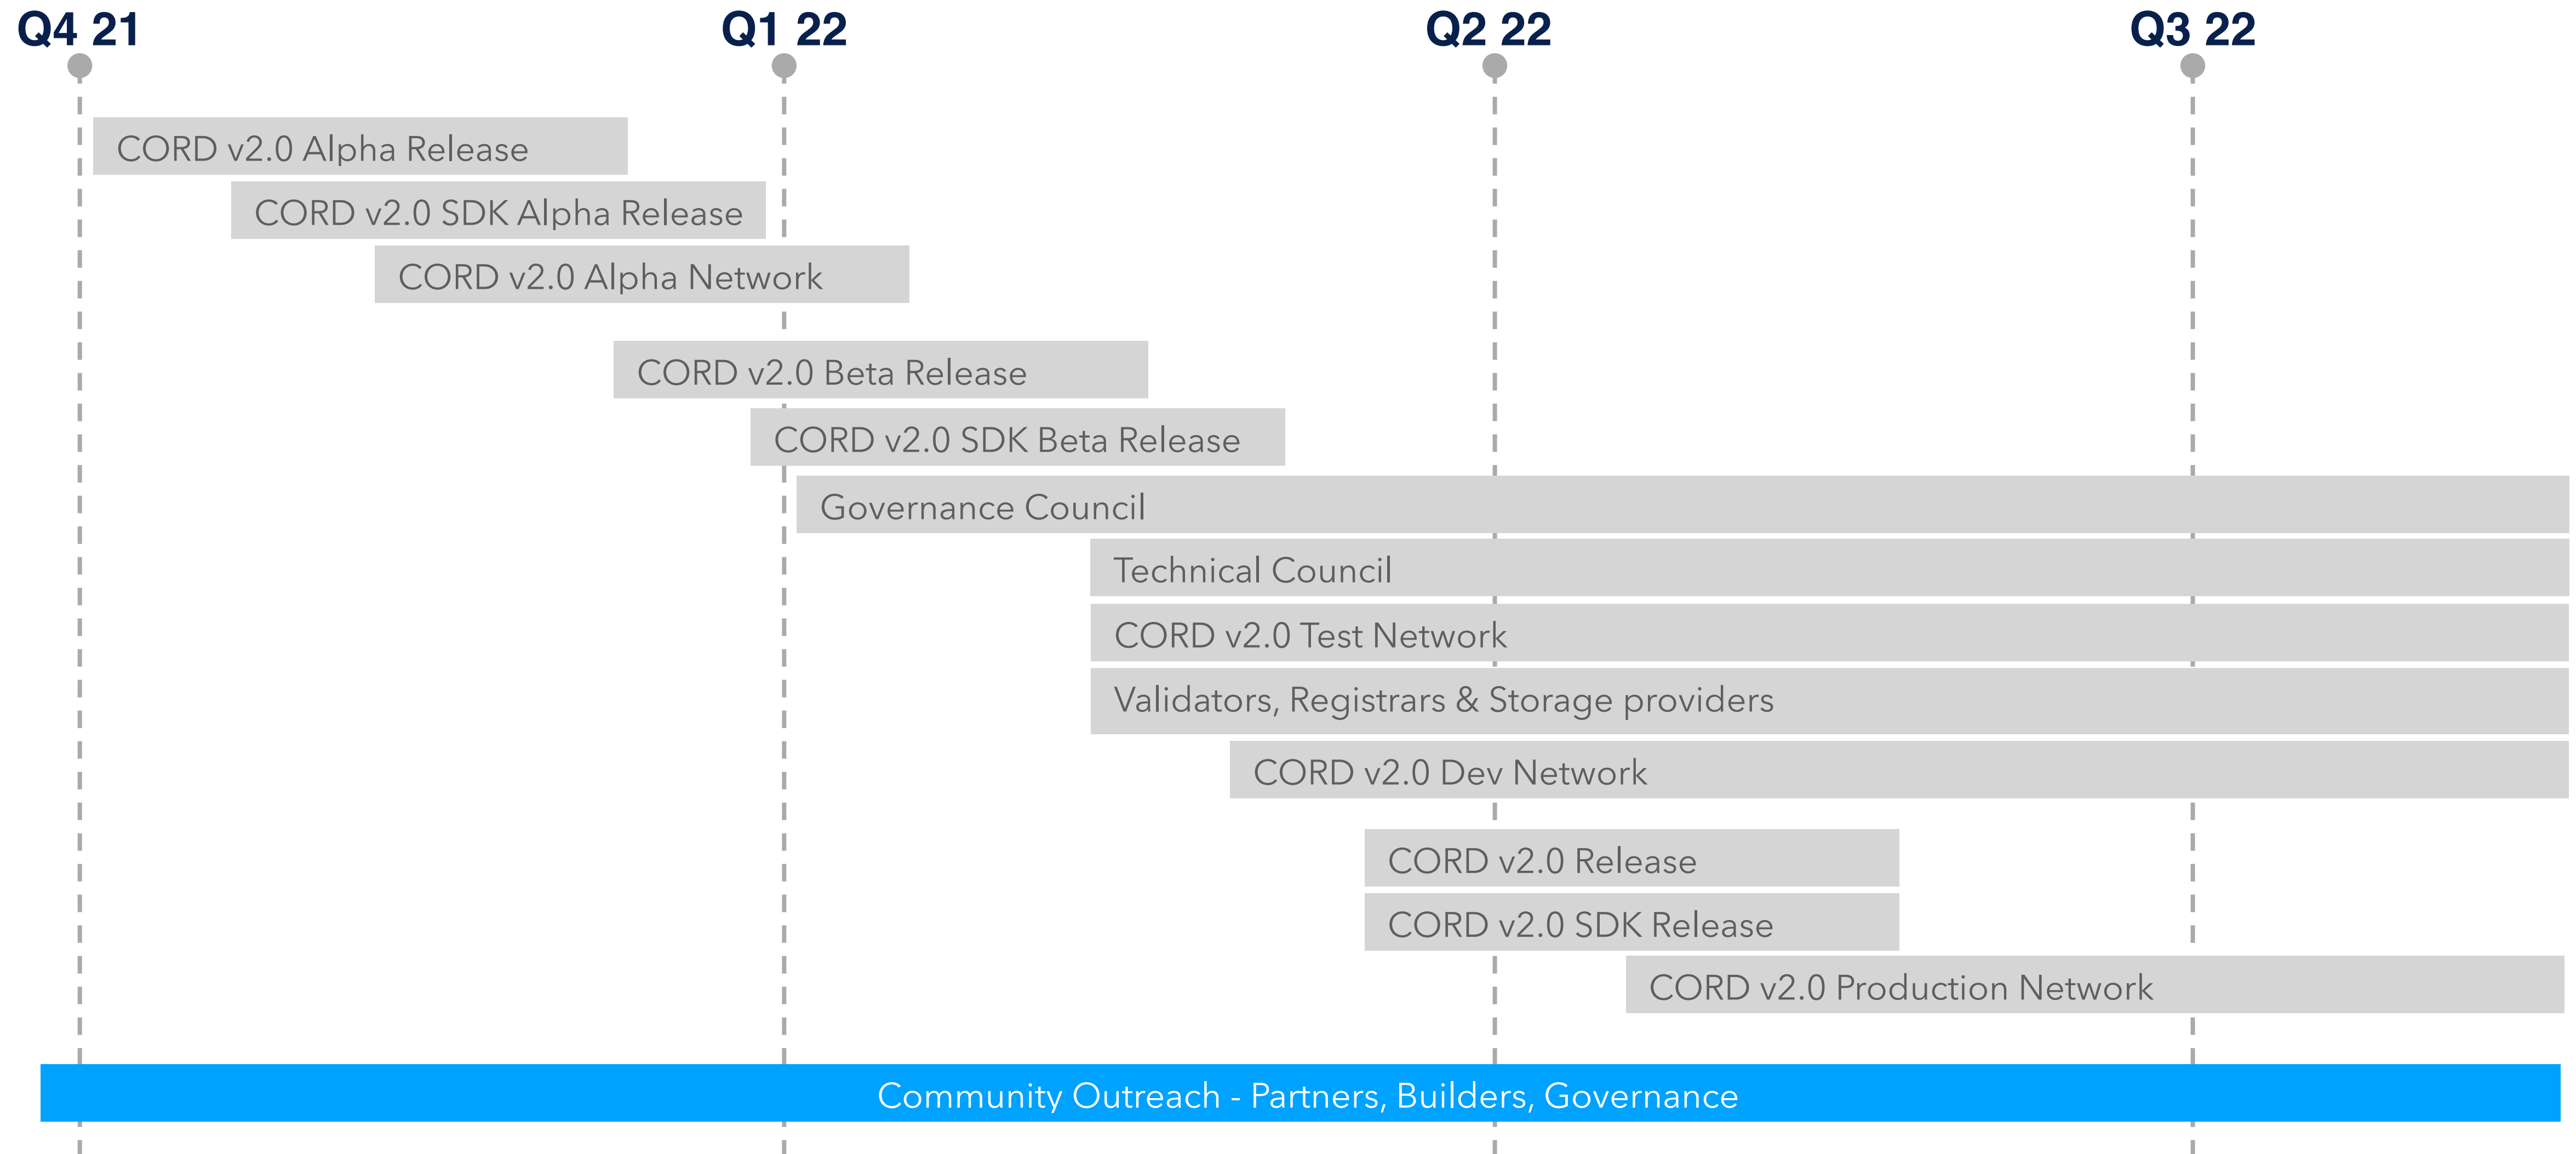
Q4 21

Q1 22

Q2 22

Q3 22

CORD v2.0 Alpha Release

CORD v2.0 SDK Alpha Release

CORD v2.0 Alpha Network

CORD v2.0 Beta Release

CORD v2.0 SDK Beta Release

Governance Council

Technical Council

CORD v2.0 Test Network

Validators, Registrars & Storage providers

CORD v2.0 Dev Network

CORD v2.0 Release

CORD v2.0 SDK Release

CORD v2.0 Production Network

Community Outreach - Partners, Builders, Governance